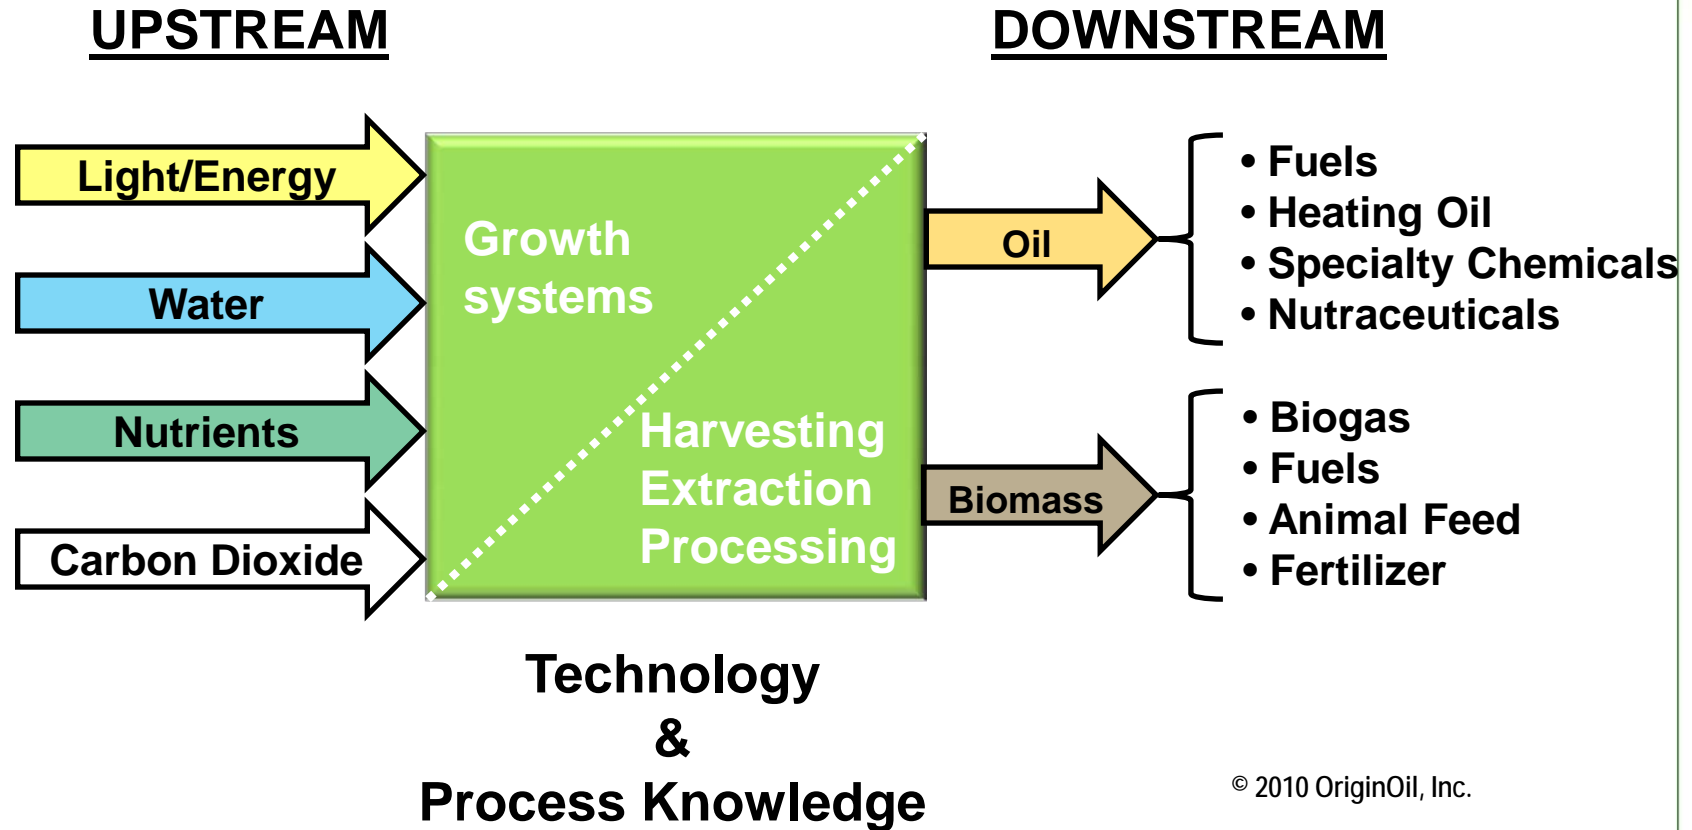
UPSTREAM

DOWNSTREAM

Light/Energy

Water

Nutrients

Carbon Dioxide

Growth systems

Harvesting Extraction Processing

Oil

Biomass

• Fuels
• Heating Oil
• Specialty Chemicals
• Nutraceuticals

• Biogas
• Fuels
• Animal Feed
• Fertilizer

Technology
&
Process Knowledge

© 2010 OriginOil, Inc.